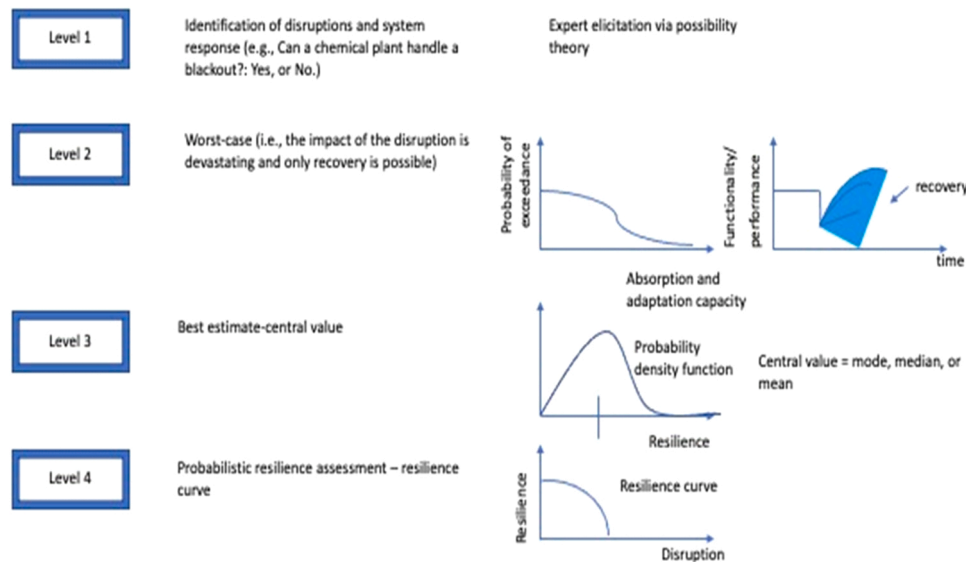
Level 1

Identification of disruptions and system response (e.g., Can a chemical plant handle a blackout?: Yes, or No.)

Expert elicitation via possibility theory

Level 2

Worst-case (i.e., the impact of the disruption is devastating and only recovery is possible)

Probability of exceedance

Functionality/ performance

recovery

time

Absorption and adaptation capacity

Level 3

Best estimate-central value

Probability density function

Central value = mode, median, or mean

Resilience

Level 4

Probabilistic resilience assessment – resilience curve

Resilience

Resilience curve

Disruption